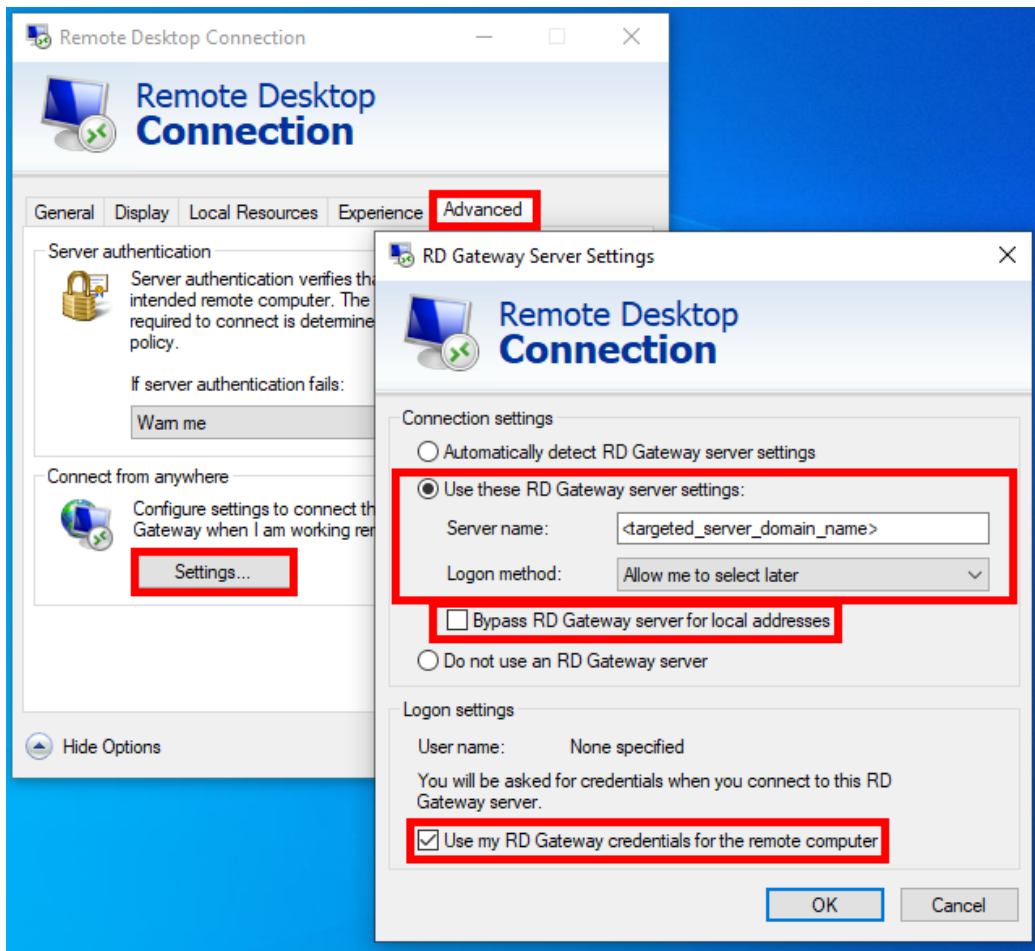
Remote Desktop Connection

Remote Desktop
Connection

General | Display | Local Resources | Experience | Advanced

Server authentication

Server authentication verifies tha intended remote computer. The required to connect is determine policy.

If server authentication fails:

Warn me

Connect from anywhere

Configure settings to connect th Gateway when I am working rer

Settings...

Hide Options

RD Gateway Server Settings

Remote Desktop
Connection

Connection settings

Automatically detect RD Gateway server settings

Use these RD Gateway server settings:

Server name: <targeted_server_domain_name>

Logon method: Allow me to select later

Bypass RD Gateway server for local addresses

Do not use an RD Gateway server

Logon settings

User name: None specified

You will be asked for credentials when you connect to this RD Gateway server.

Use my RD Gateway credentials for the remote computer

OK | Cancel